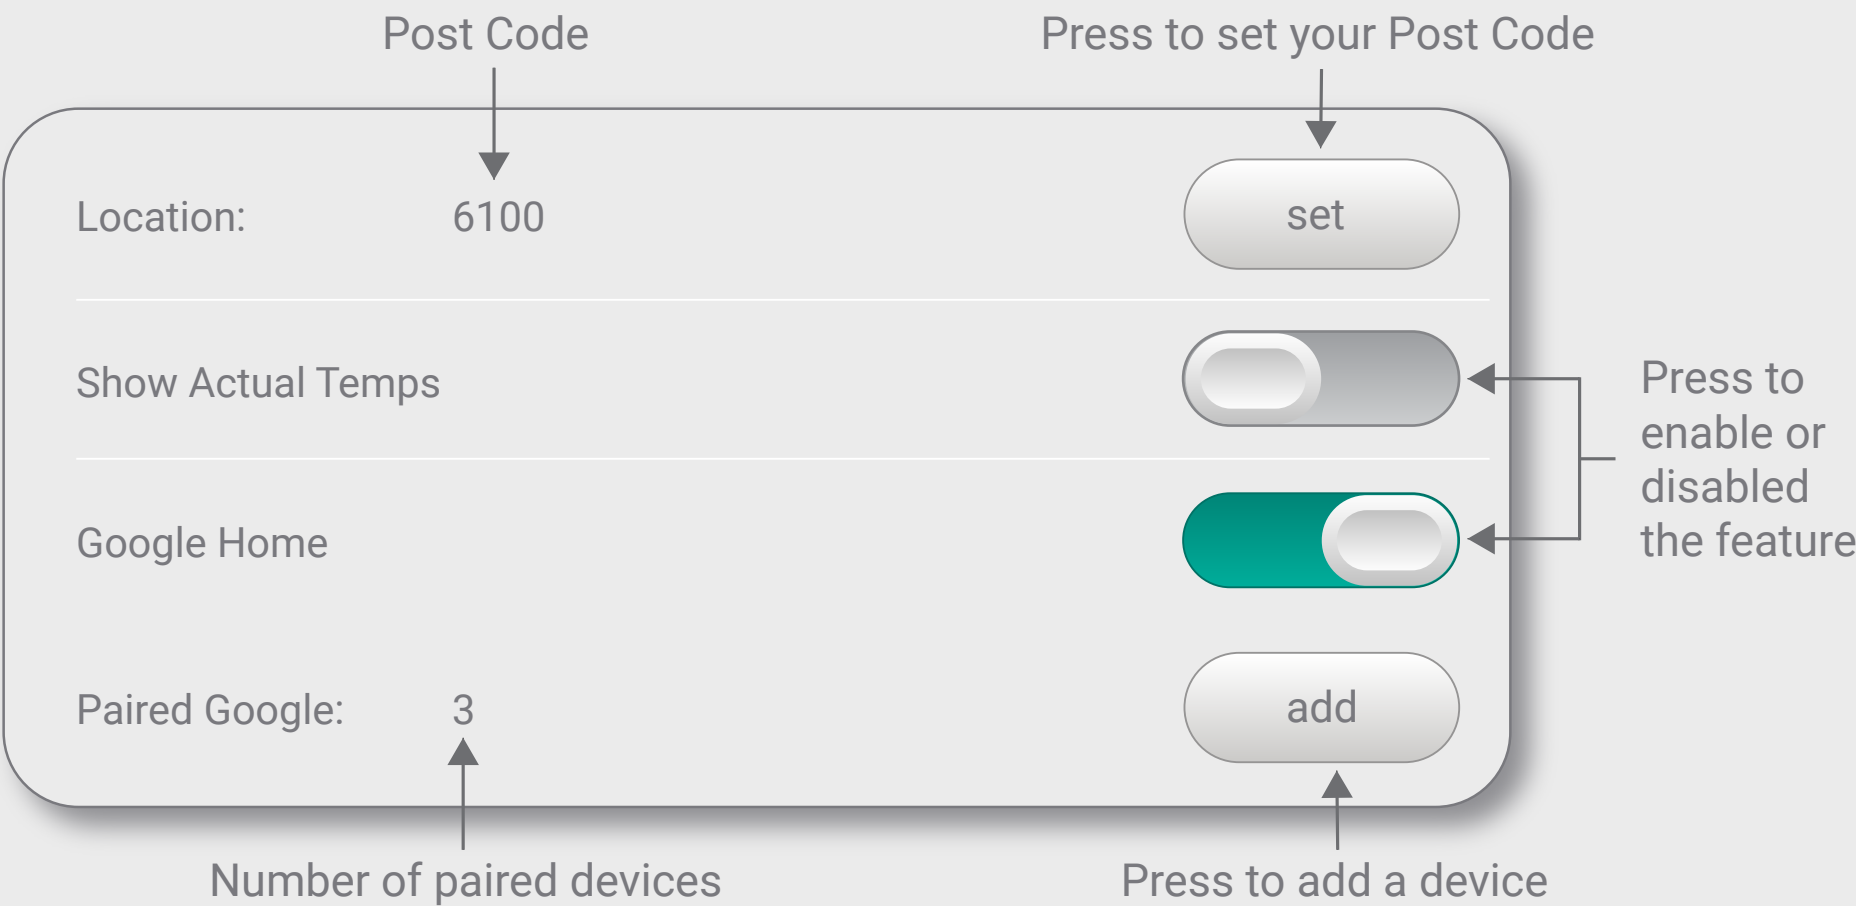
Post Code

Press to set your Post Code

Location: 6100

set

Show Actual Temps

Press to enable or disabled the feature

Google Home

Paired Google: 3

add

Number of paired devices

Press to add a device